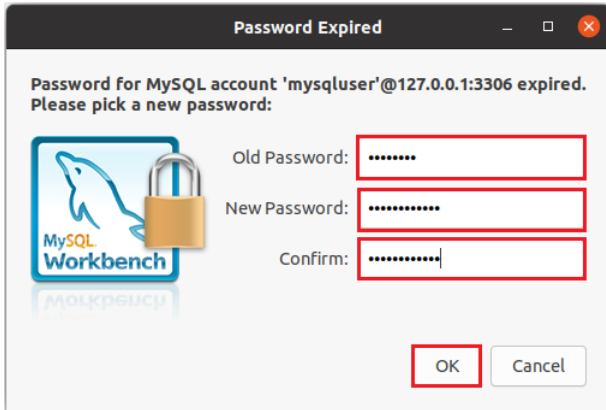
Password Expired

Password for MySQL account 'mysqluser'@127.0.0.1:3306 expired.
Please pick a new password:

MySQL
Workbench

Old Password: ••••••••

New Password: ••••••••••••

Confirm: ••••••••••••

OK

Cancel